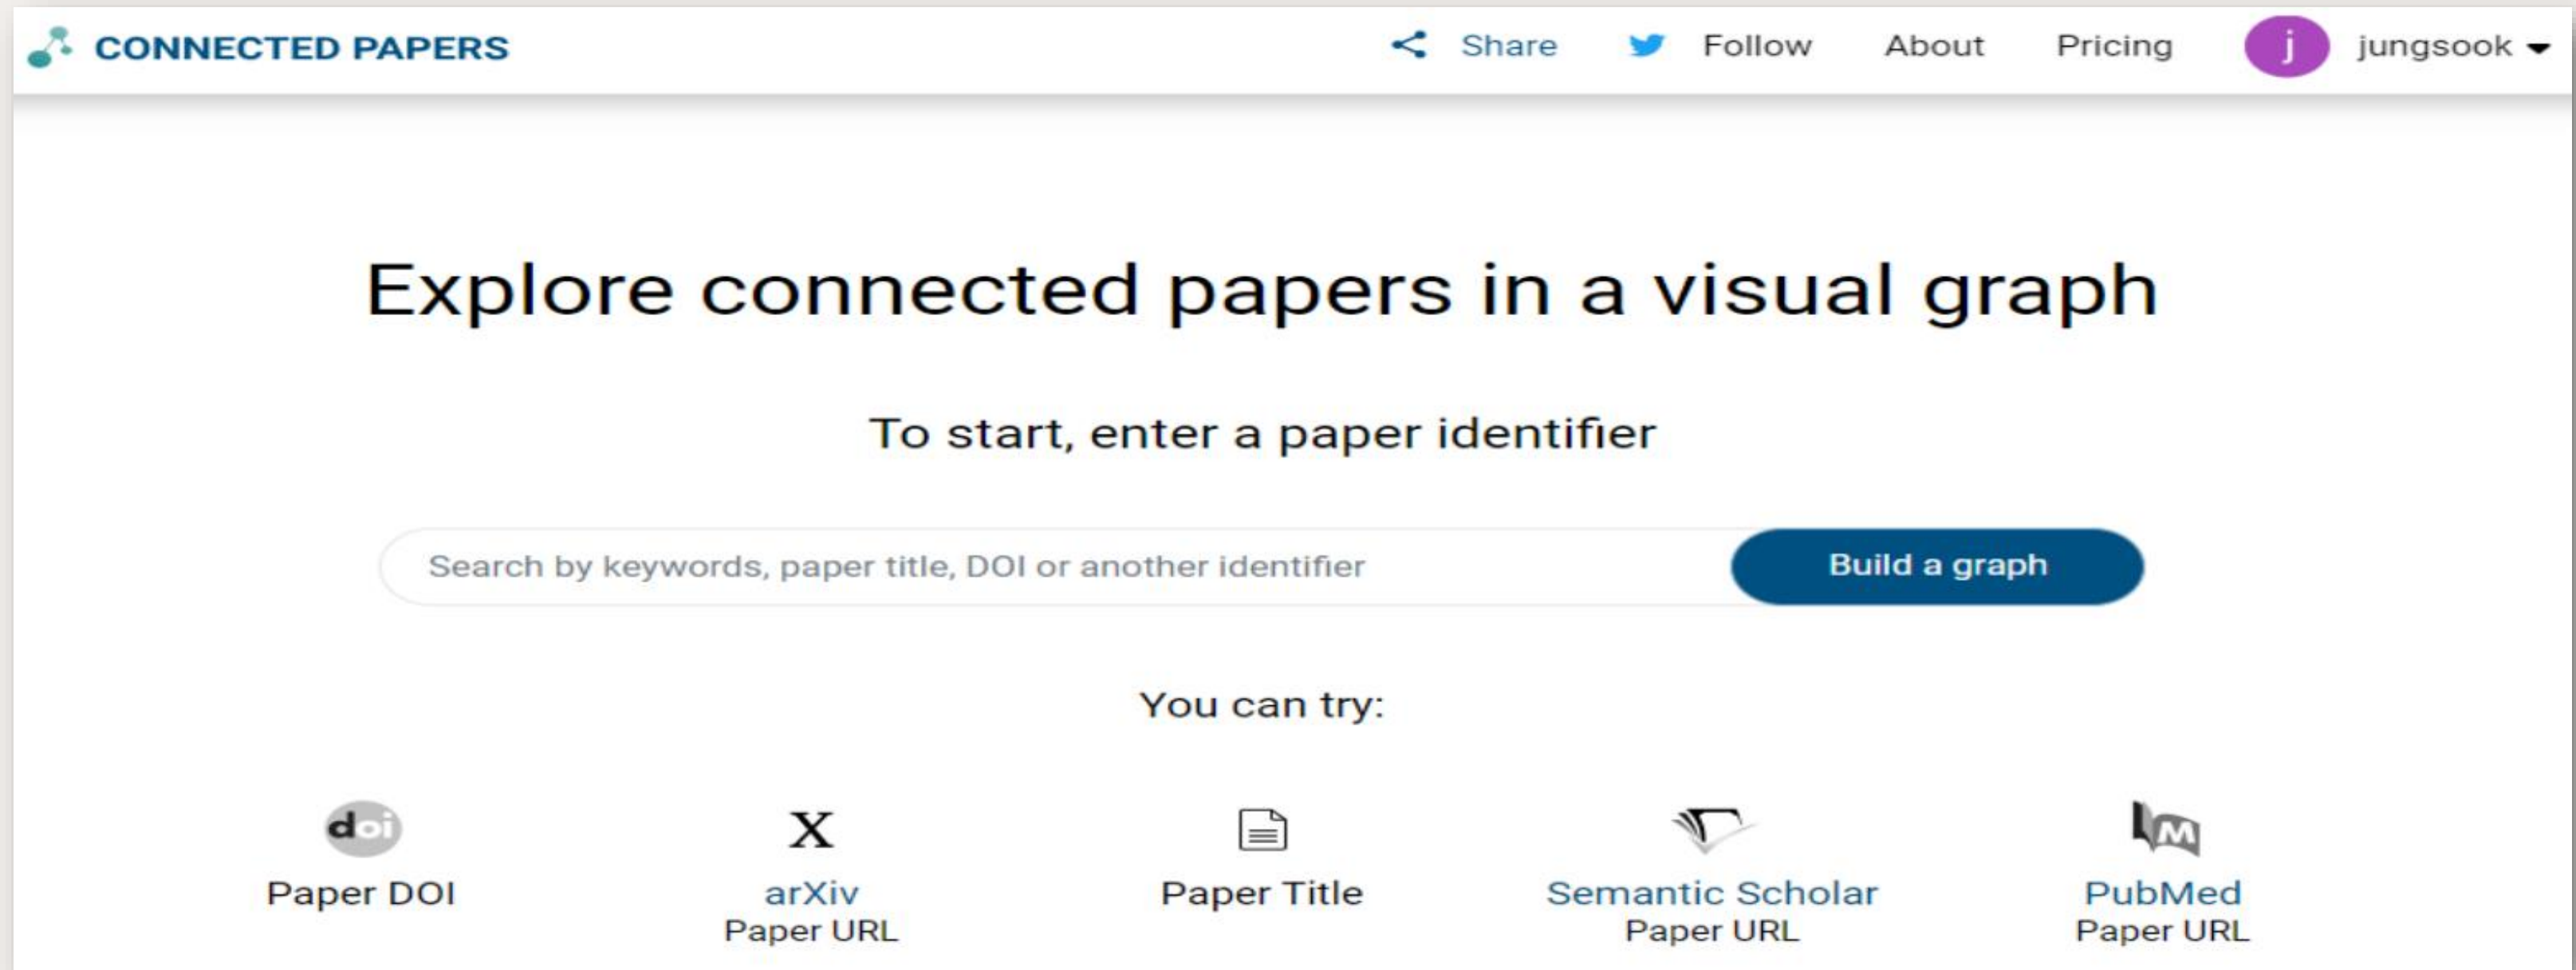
CONNECTED PAPERS

Share Follow About Pricing j jungsook

Explore connected papers in a visual graph

To start, enter a paper identifier

Search by keywords, paper title, DOI or another identifier

Build a graph

You can try:

doi
Paper DOI

X
arXiv
Paper URL

Paper Title

Semantic Scholar
Paper URL

PubMed
Paper URL